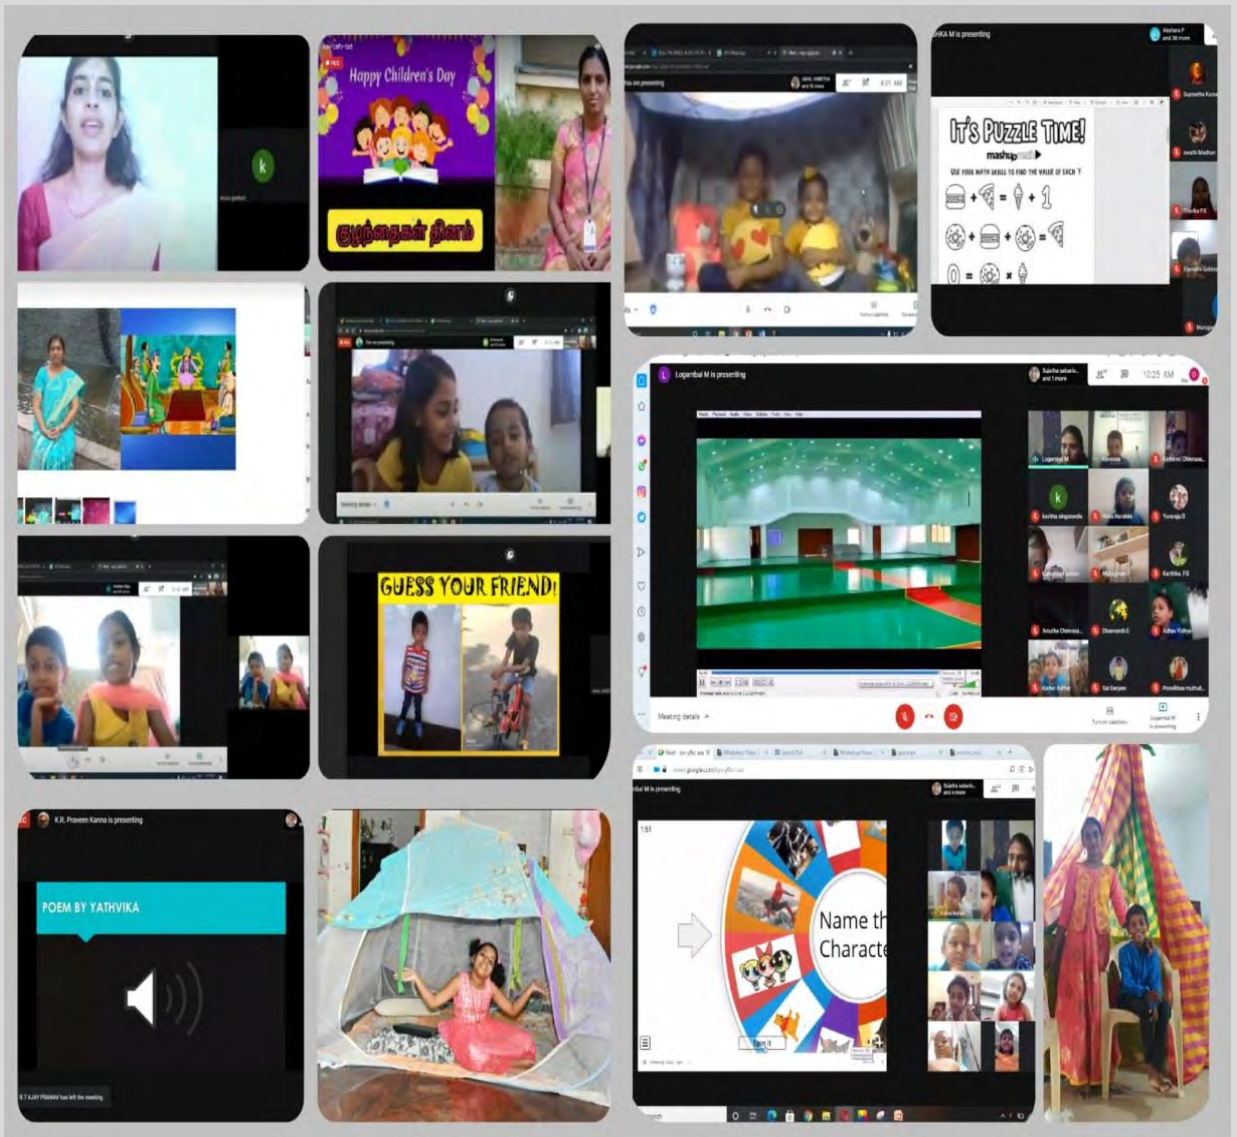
Happy Children's Day

குழந்தைகள் தினம்

IT'S PUZZLE TIME!

mashup

USE YOUR MATH SKILLS TO FIND THE VALUE OF EACH ?

Logambal M is presenting

10:25 AM

Meeting details

GUESS YOUR FRIEND!

K.R. Praveen Kanna is presenting

POEM BY YATHVIKA

Name th
Characte

Meeting details